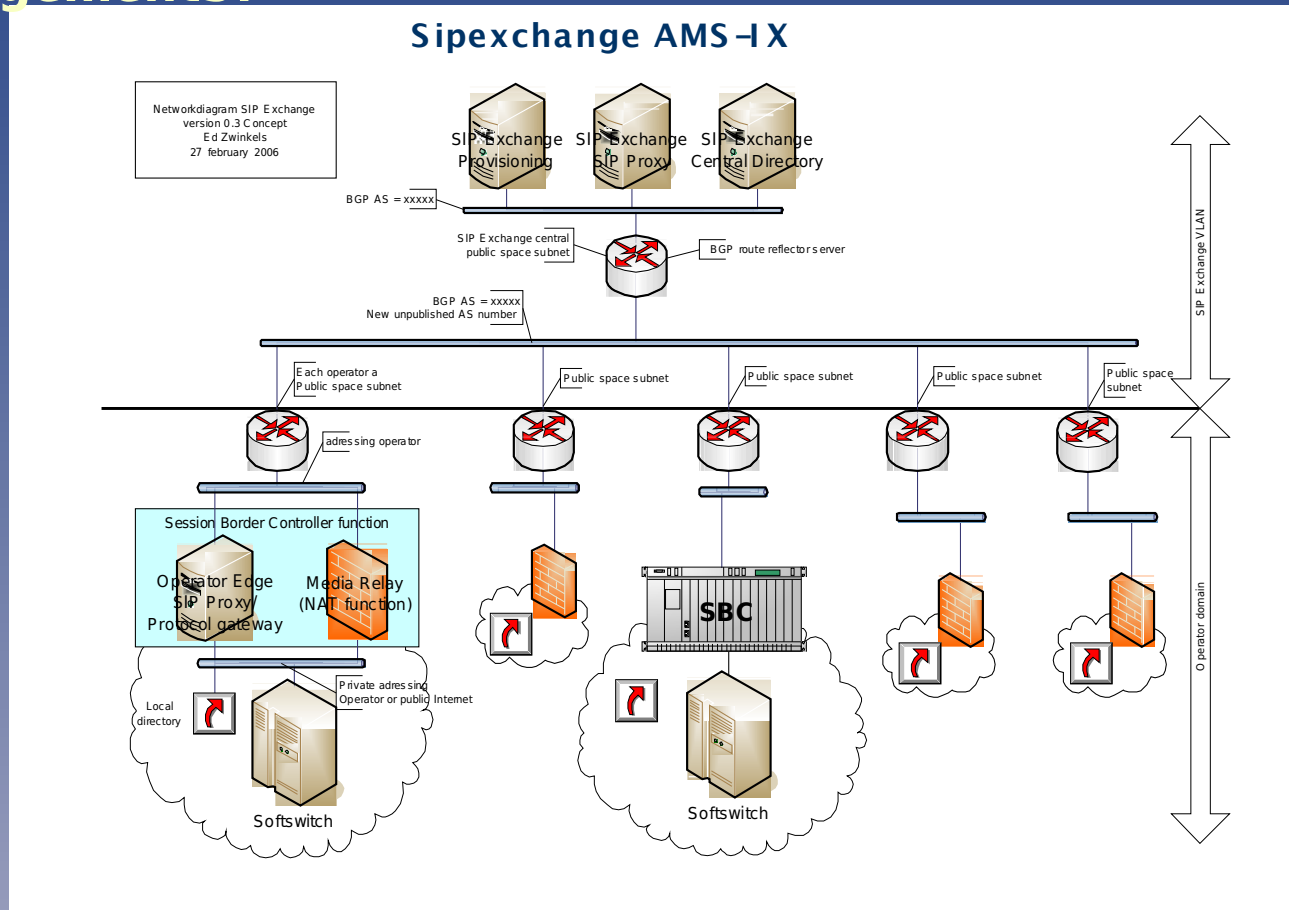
Sipexchange AMS-IX

Networkdiagram SIP Exchange
version 0.3 Concept
Ed Zwinkels
27 february 2006

SIP Exchange Provisioning

SIP Exchange SIP Proxy

SIP Exchange Central Directory

BGP AS = xxxxx

SIP Exchange central public space subnet

BGP route reflector server

BGP AS = xxxxx
New unpublished AS number

SIP Exchange VLAN

Each operator a Public space subnet

Public space subnet

Public space subnet

Public space subnet

Public space subnet

adressing operator

Session Border Controller function

Operator Edge SIP Proxy/ Protocol gateway

Media Relay (NAT function)

SBC

Private adressing Operator or public Internet

Local directory

Softswitch

Softswitch

Operator domain